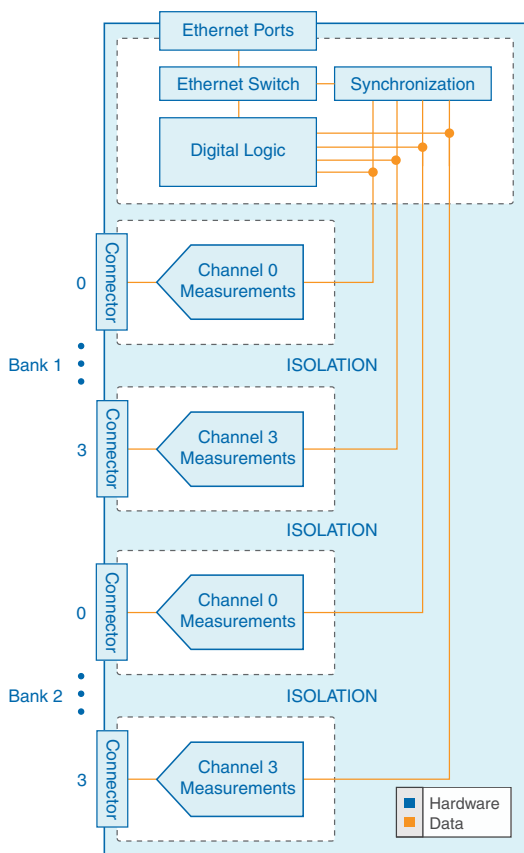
Ethernet Ports

Ethernet Switch

Synchronization

Digital Logic

0

Connector

Channel 0 Measurements

Bank 1

ISOLATION

3

Connector

Channel 3 Measurements

ISOLATION

0

Connector

Channel 0 Measurements

Bank 2

ISOLATION

3

Connector

Channel 3 Measurements

Hardware

Data